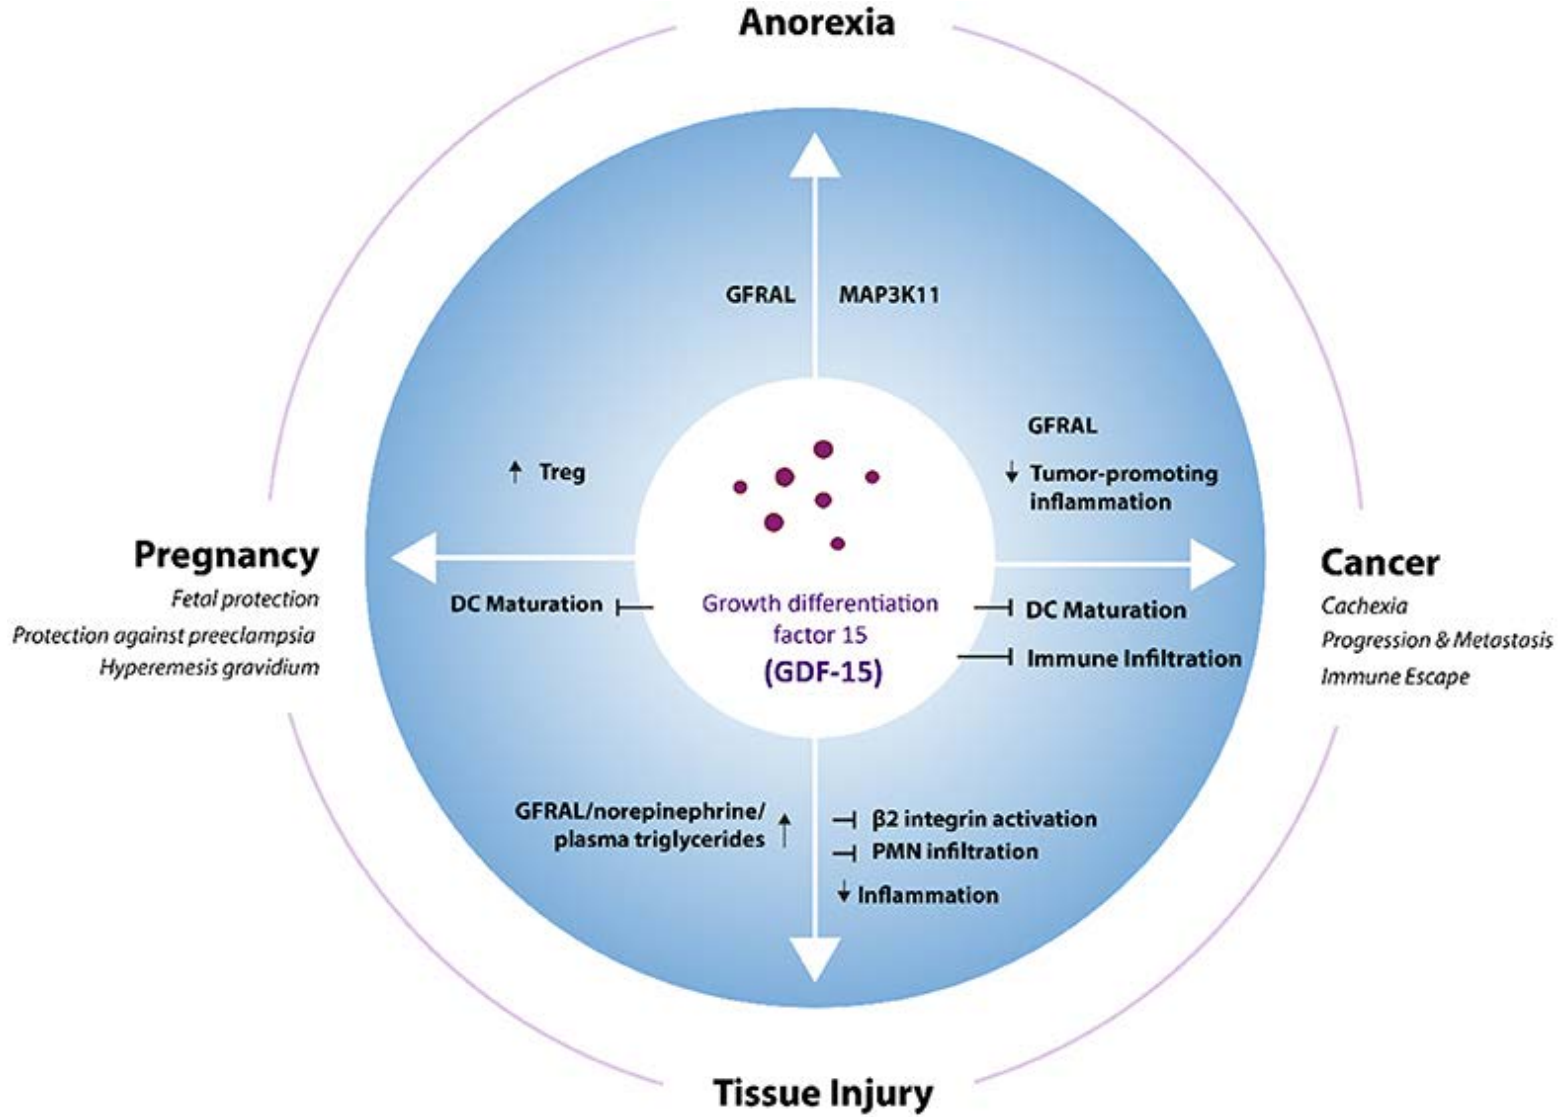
Anorexia

GFRAL MAP3K11

GFRAL

↓ Tumor-promoting inflammation

↑ Treg

Pregnancy

Fetal protection

Protection against preeclampsia

Hyperemesis gravidium

DC Maturation

Growth differentiation factor 15

(GDF-15)

DC Maturation

Immune Infiltration

Cancer

Cachexia

Progression & Metastasis

Immune Escape

GFRAL/norepinephrine/ plasma triglycerides ↑

β2 integrin activation

PMN infiltration

↓ Inflammation

Tissue Injury